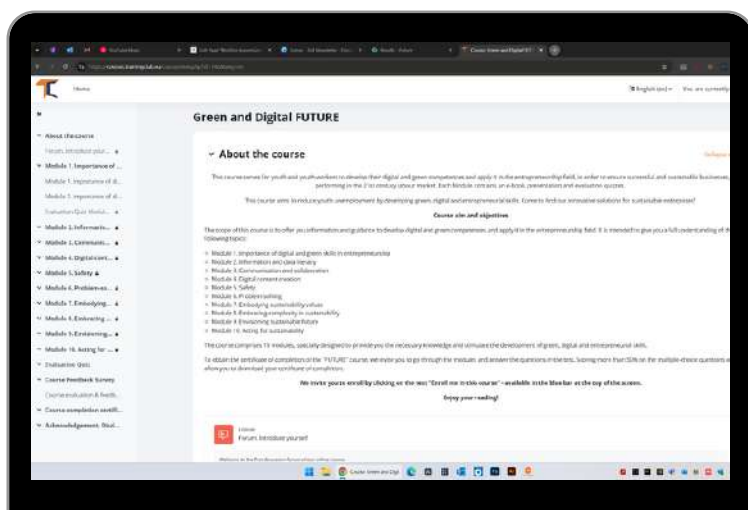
Home

Green and Digital FUTURE

About the course

About the course

Forum. Introduce your...

Module 1. Importance of ...

Module 2. Informatio...

Module 3. Communic...

Module 4. Digital cont...

Module 5. Safety

Module 6. Problem-so...

Module 7. Embodying...

Module 8. Embracing ...

Module 9. Envisioning...

Module 10. Acting for ...

Evaluation Quiz

Course Feedback Survey

Course completion certifi...

Acknowledgement. Disc...

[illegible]

Course aim and objectives

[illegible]

Module 1. Importance of digital and green skills in entrepreneurship
Module 2. Information and data literacy
Module 3. Communication and collaboration
Module 4. Digital content creation
Module 5. Safety
Module 6. Problem solving
Module 7. Embodying sustainability values
Module 8. Embracing complexity in sustainability
Module 9. Envisioning sustainable futures
Module 10. Acting for sustainability

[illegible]

We invite you to enroll by clicking on the text "Enroll me in this course" - available in the Moodle bar at the top of the screen.

Enjoy your reading!

Forum. Introduce yourself